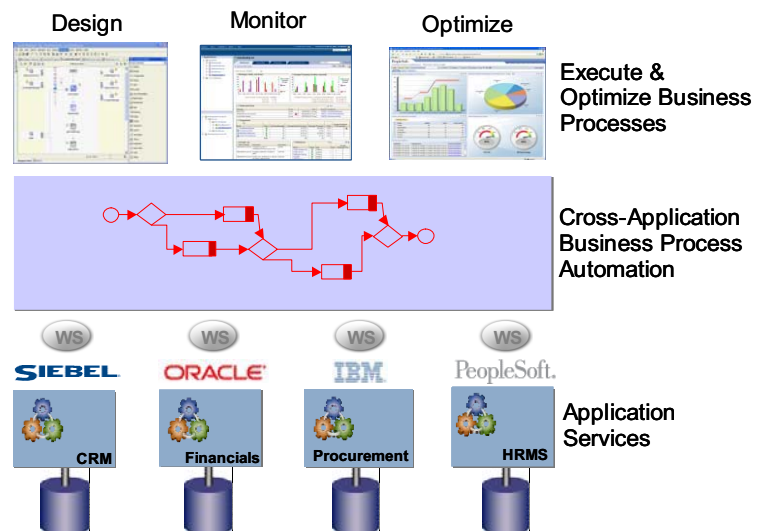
Design

Monitor

Optimize

Execute & Optimize Business Processes

Cross-Application Business Process Automation

WS

WS

WS

WS

SIEBEL

ORACLE

IBM

PeopleSoft.

CRM

Financials

Procurement

HRMS

Application Services